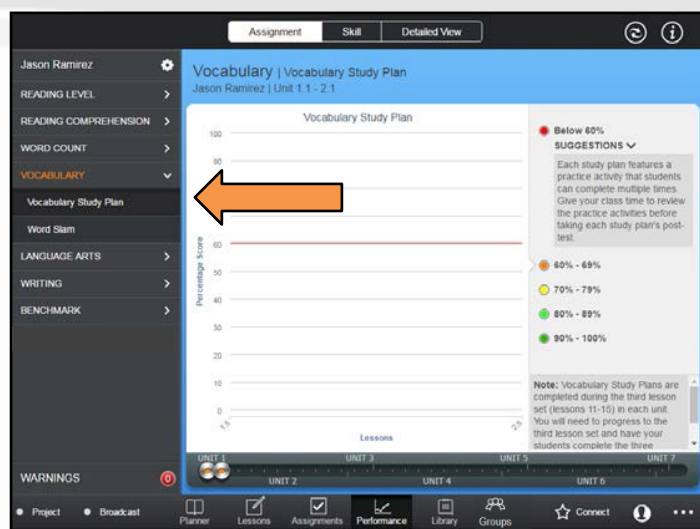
Assignment Skill Detailed View

Jason Ramirez

READING LEVEL

READING COMPREHENSION

WORD COUNT

VOCABULARY

Vocabulary Study Plan

Word Slam

LANGUAGE ARTS

WRITING

BENCHMARK

WARNINGS 0

Vocabulary | Vocabulary Study Plan

Jason Ramirez | Unit 1.1 - 2.1

Vocabulary Study Plan

100
90
60
50
40
30
20
10
0

Percentage Score

1.1

Lessons

2.1

Below 60%

SUGGESTIONS

Each study plan features a practice activity that students can complete multiple times. Give your class time to review the practice activities before taking each study plan's post-test.

60% - 69%

70% - 79%

80% - 89%

90% - 100%

Note: Vocabulary Study Plans are completed during the third lesson set (lessons 11-15) in each unit. You will need to progress to the third lesson set and have your students complete the three

UNIT 1 UNIT 2 UNIT 3 UNIT 4 UNIT 5 UNIT 6 UNIT 7

Project Broadcast Planner Lessons Assignments Performance Library Groups Connect